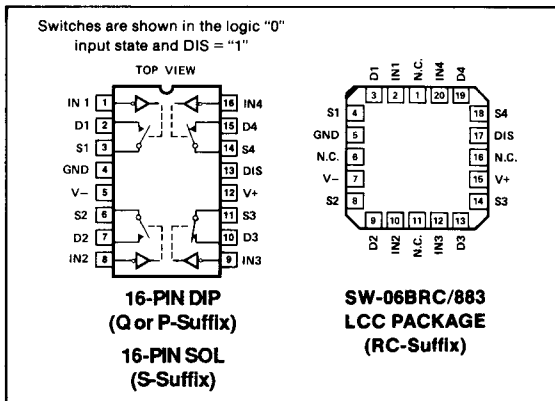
Switches are shown in the logic "0" input state and DIS = "1"

TOP VIEW

IN 1 1
D1 2
S1 3
GND 4
V− 5
S2 6
D2 7
IN2 8

16 IN4
15 D4
14 S4
13 DIS
12 V+
11 S3
10 D3
9 IN3

16-PIN DIP
(Q or P-Suffix)

16-PIN SOL
(S-Suffix)

D1 IN1 N.C. IN4 D4
3 2 1 20 19

S1 4
GND 5
N.C. 6
V− 7
S2 8

18 S4
17 DIS
16 N.C.
15 V+
14 S3

9 10 11 12 13
D2 IN2 N.C. IN3 D3

SW-06BRC/883
LCC PACKAGE
(RC-Suffix)